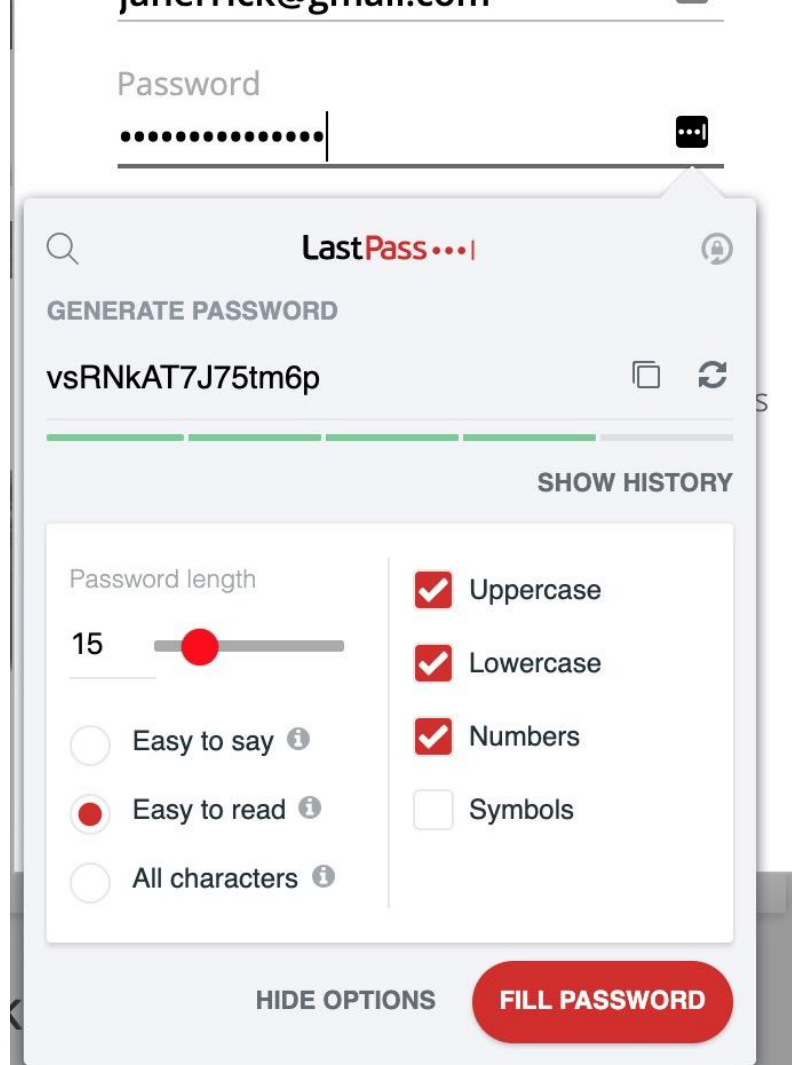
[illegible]@gmail.com

Password
•••••••••••••••

LastPass•••|

GENERATE PASSWORD

vsRNkAT7J75tm6p

SHOW HISTORY

Password length
15

Easy to say
Easy to read
All characters

Uppercase
Lowercase
Numbers
Symbols

HIDE OPTIONS
FILL PASSWORD